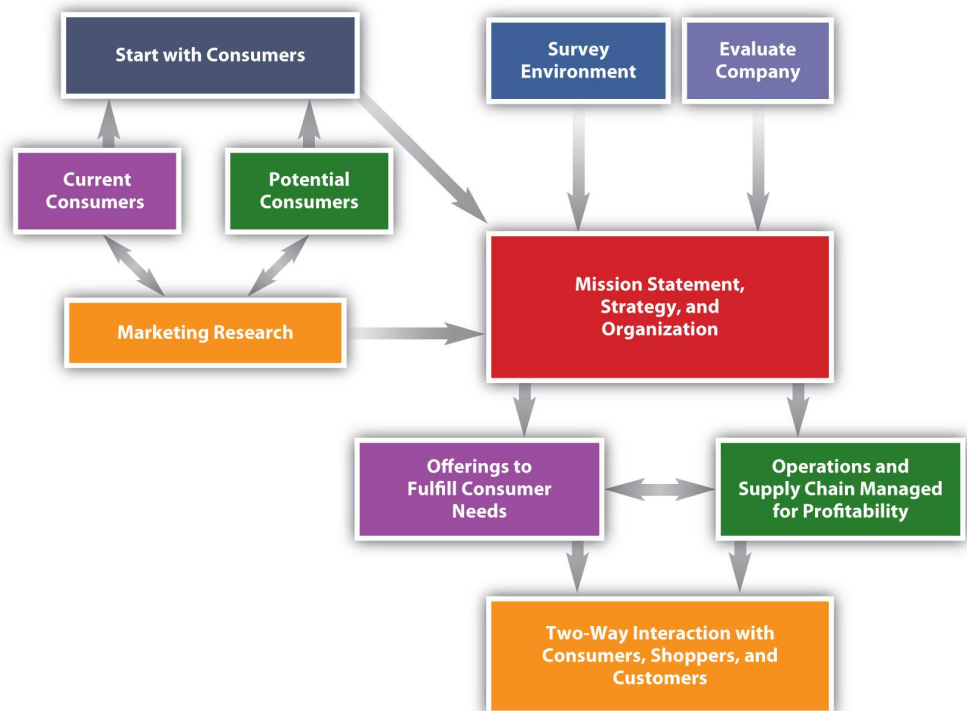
Start with Consumers

Survey Environment

Evaluate Company

Current Consumers

Potential Consumers

Marketing Research

Mission Statement, Strategy, and Organization

Offerings to Fulfill Consumer Needs

Operations and Supply Chain Managed for Profitability

Two-Way Interaction with Consumers, Shoppers, and Customers